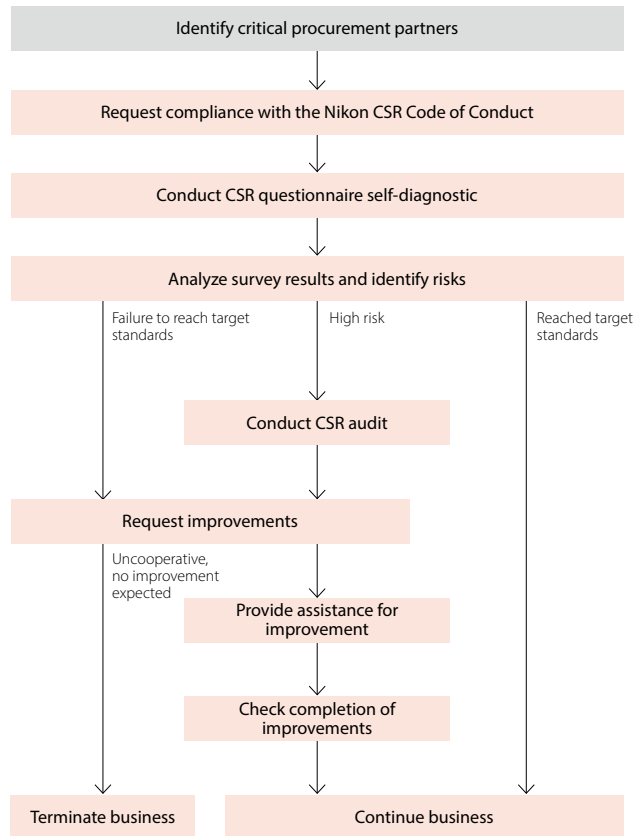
Identify critical procurement partners

Request compliance with the Nikon CSR Code of Conduct

Conduct CSR questionnaire self-diagnostic

Analyze survey results and identify risks

Failure to reach target standards

High risk

Reached target standards

Conduct CSR audit

Request improvements

Uncooperative, no improvement expected

Provide assistance for improvement

Check completion of improvements

Terminate business

Continue business